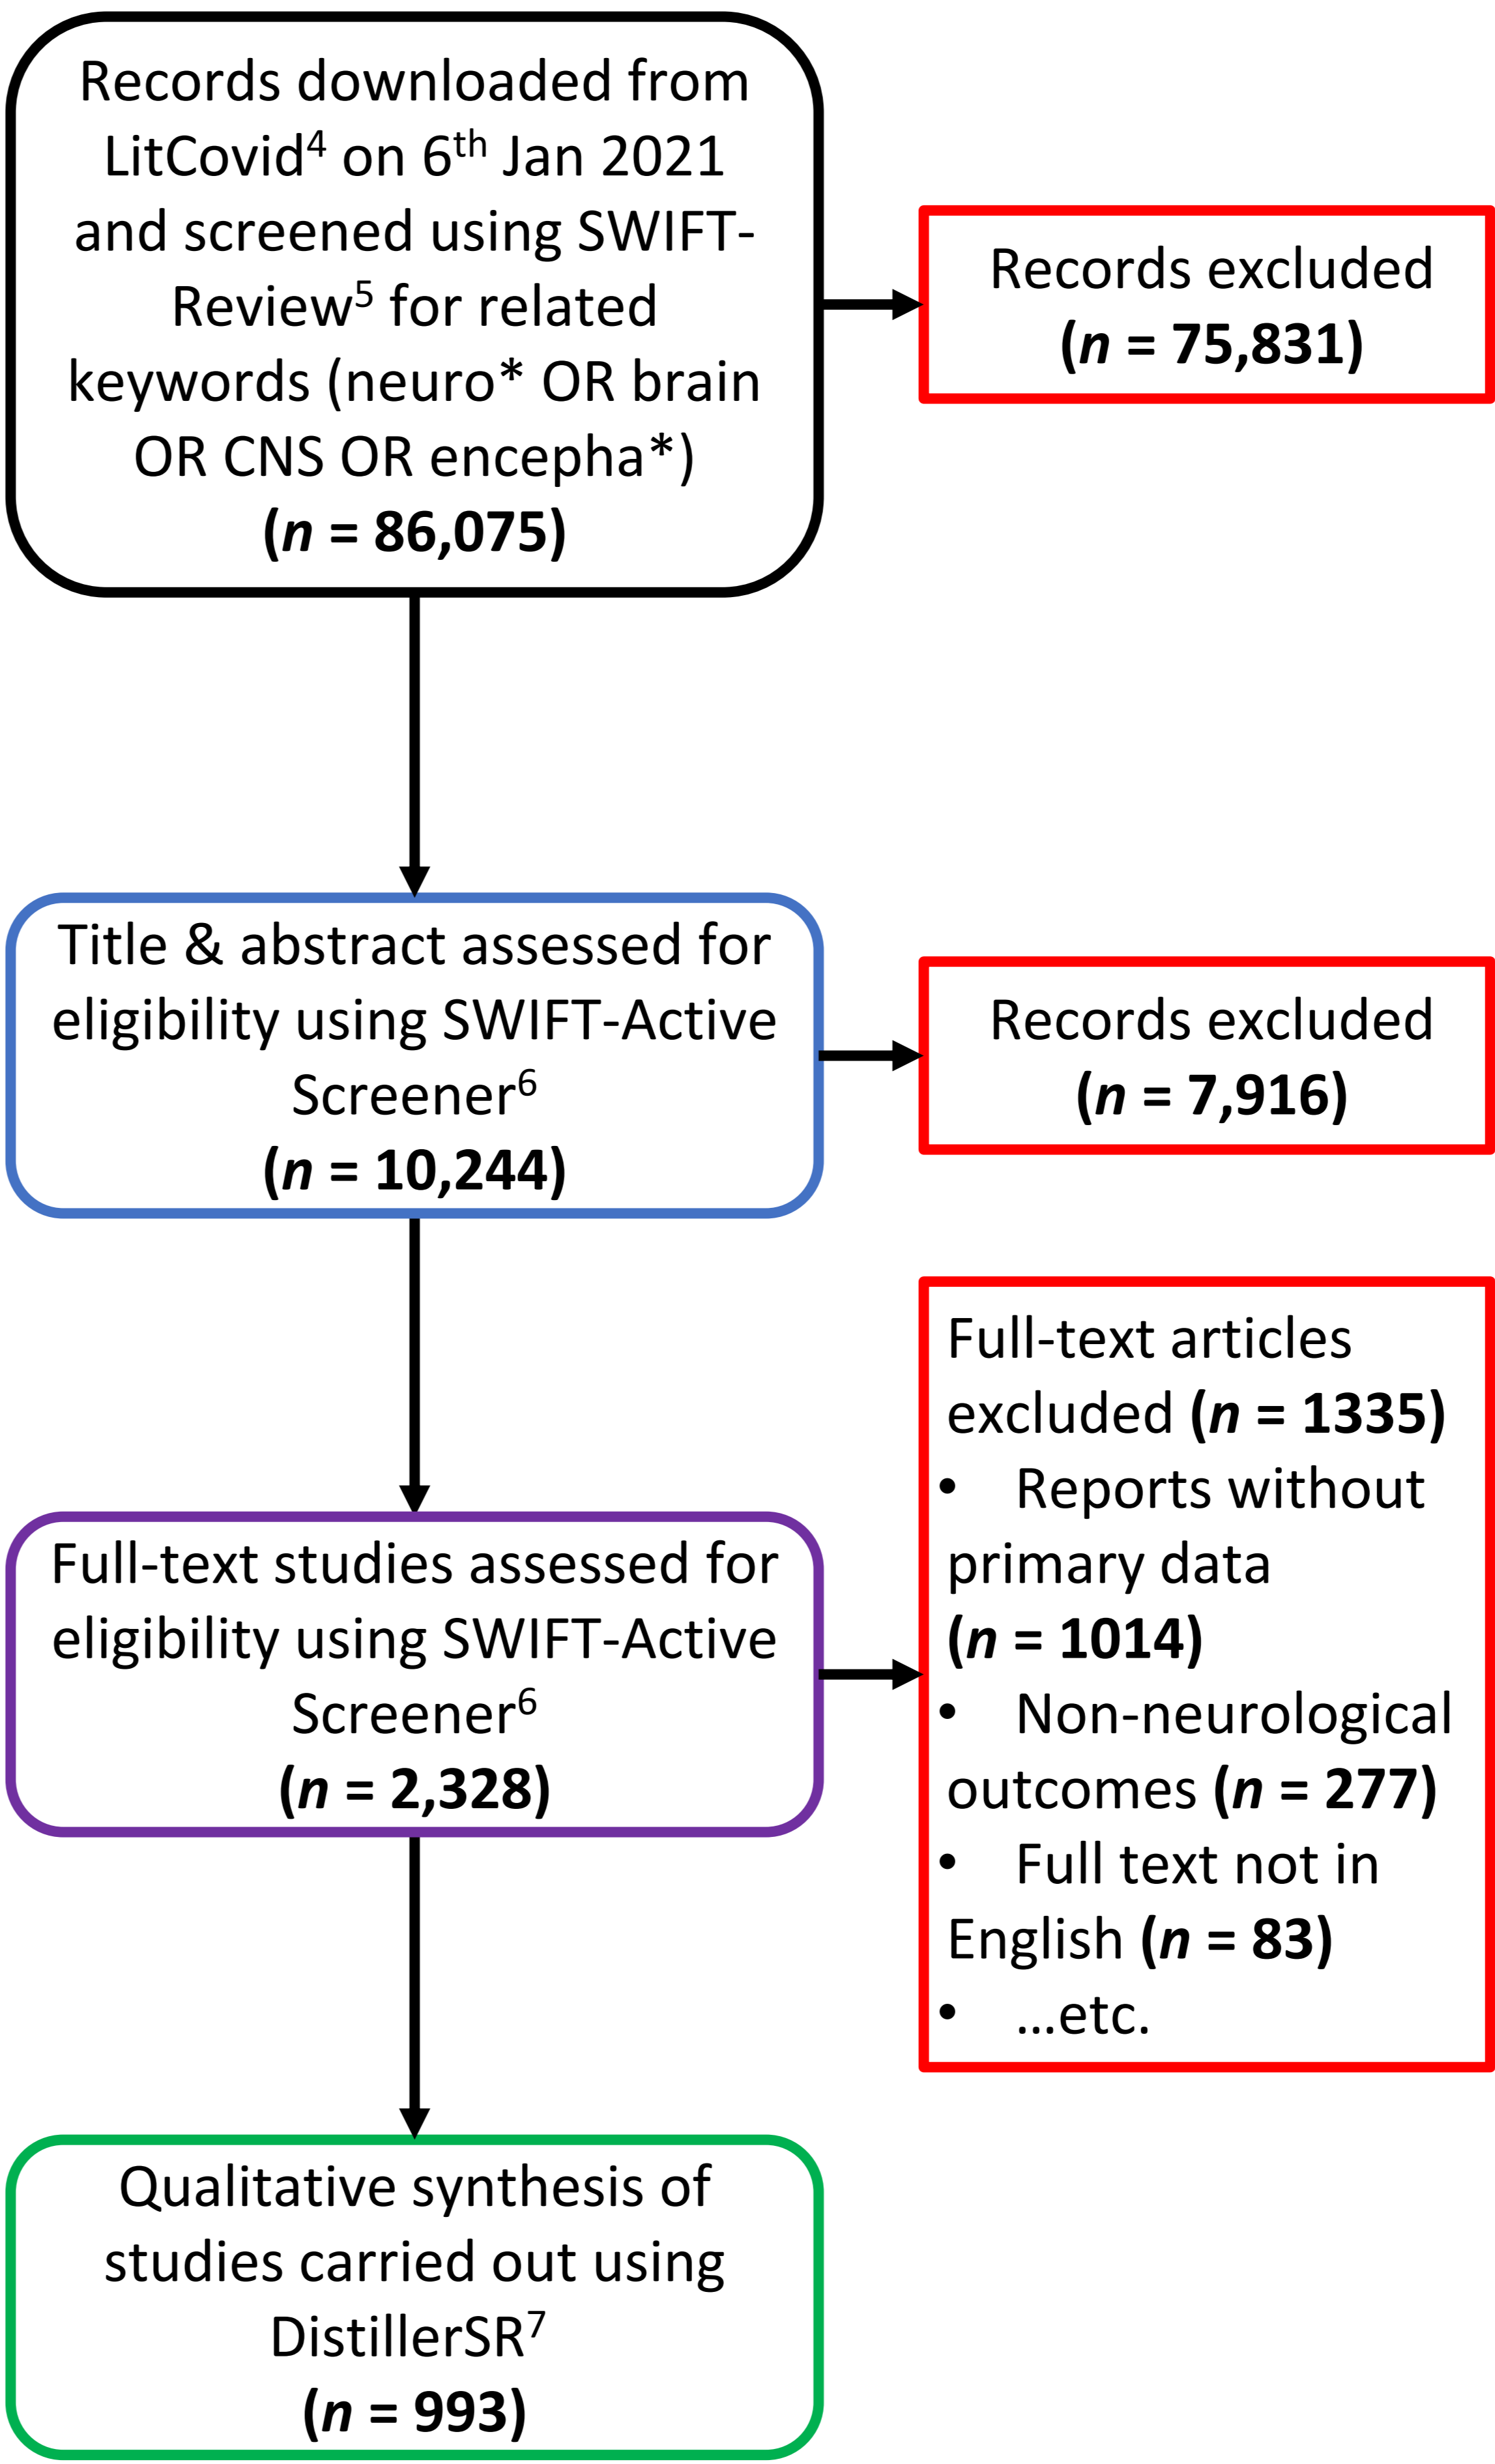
Records downloaded from LitCovid$^{4}$ on 6$^{th}$ Jan 2021 and screened using SWIFT-Review$^{5}$ for related keywords (neuro* OR brain OR CNS OR encepha*)
**(*n* = 86,075)**

Records excluded
**(*n* = 75,831)**

Title & abstract assessed for eligibility using SWIFT-Active Screener$^{6}$
**(*n* = 10,244)**

Records excluded
**(*n* = 7,916)**

Full-text studies assessed for eligibility using SWIFT-Active Screener$^{6}$
**(*n* = 2,328)**

Full-text articles excluded **(*n* = 1335)**
• Reports without primary data **(*n* = 1014)**
• Non-neurological outcomes **(*n* = 277)**
• Full text not in English **(*n* = 83)**
• ...etc.

Qualitative synthesis of studies carried out using DistillerSR$^{7}$
**(*n* = 993)**